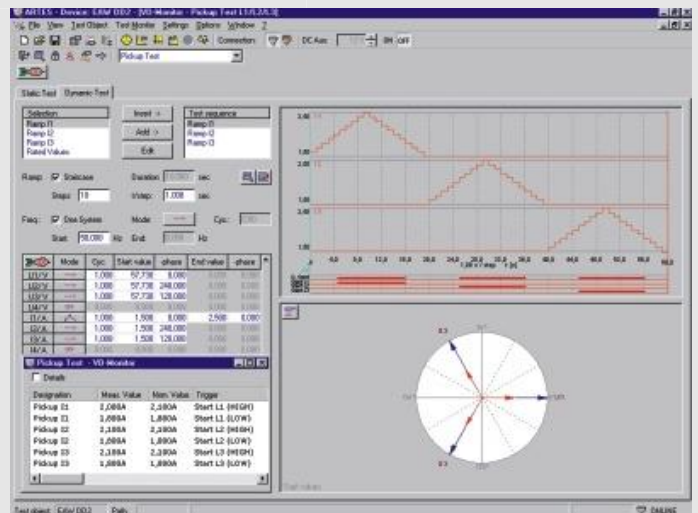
ARTES - Device: EAW DD2 - [VD-Monitor - Pickup Test (1.1.2.3)]

File View Test Object Test Monitor Settings Options Window ?

Connection: DC Aux: ON OFF

Pickup Test

Static Test Dynamic Test

Selection
Ramp I1
Ramp I2
Ramp I3
Rated Values

Insert ->
Add ->
Edit

Test sequence
Ramp I1
Ramp I2
Ramp I3

Ramp: Staircase Duration: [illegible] sec
Steps: 10 t/step: 1.000 sec

Freq.: Dee System Mode: --- Cyc: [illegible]
Start: 50.000 Hz End: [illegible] Hz

| | Mode | Cyc. | Start value | phase | End value | phase |
|---|---|---|---|---|---|---|
| U1/V | --- | 1.000 | 57.730 | 0.000 | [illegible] | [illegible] |
| U2/V | --- | 1.000 | 57.730 | 240.000 | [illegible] | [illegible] |
| U3/V | --- | 1.000 | 57.730 | 120.000 | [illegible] | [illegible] |
| U4/V | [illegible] | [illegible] | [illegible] | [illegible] | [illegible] | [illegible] |
| I1/A | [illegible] | 1.000 | 1.500 | 0.000 | 2.500 | 0.000 |
| I2/A | --- | 1.000 | 1.500 | 240.000 | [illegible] | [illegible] |
| I3/A | --- | 1.000 | 1.500 | 120.000 | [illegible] | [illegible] |
| I4/A | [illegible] | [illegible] | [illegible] | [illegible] | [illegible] | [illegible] |

Pickup Test - VD Monitor

Details

| Designation | Meas. Value | Nom. Value | Trigger |
|---|---|---|---|
| Pickup I1 | 2,088A | 2,100A | Start L1 (HIGH) |
| Pickup I1 | 1,888A | 1,800A | Start L1 (LOW) |
| Pickup I2 | 2,108A | 2,100A | Start L2 (HIGH) |
| Pickup I2 | 1,888A | 1,800A | Start L2 (LOW) |
| Pickup I3 | 2,108A | 2,100A | Start L3 (HIGH) |
| Pickup I3 | 1,888A | 1,800A | Start L3 (LOW) |

3.00
1.00
3.00
1.00
3.00
1.00

0.0 6.0 12.0 18.0 24.0 30.0 36.0 42.0 48.0 54.0 60.0 66.0

Test object: EAW DD2 Ready